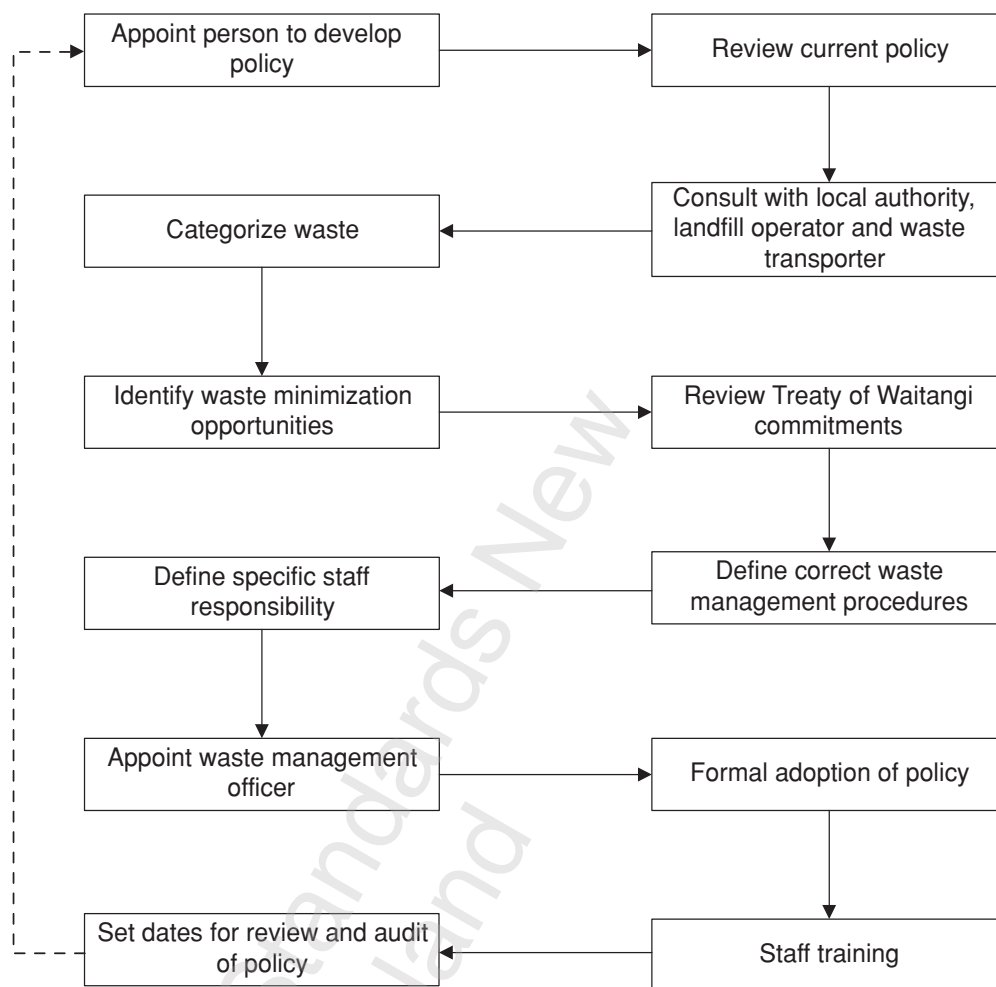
Appoint person to develop policy

Review current policy

Consult with local authority, landfill operator and waste transporter

Categorize waste

Identify waste minimization opportunities

Review Treaty of Waitangi commitments

Define correct waste management procedures

Define specific staff responsibility

Appoint waste management officer

Formal adoption of policy

Staff training

Set dates for review and audit of policy

Standards New Zealand